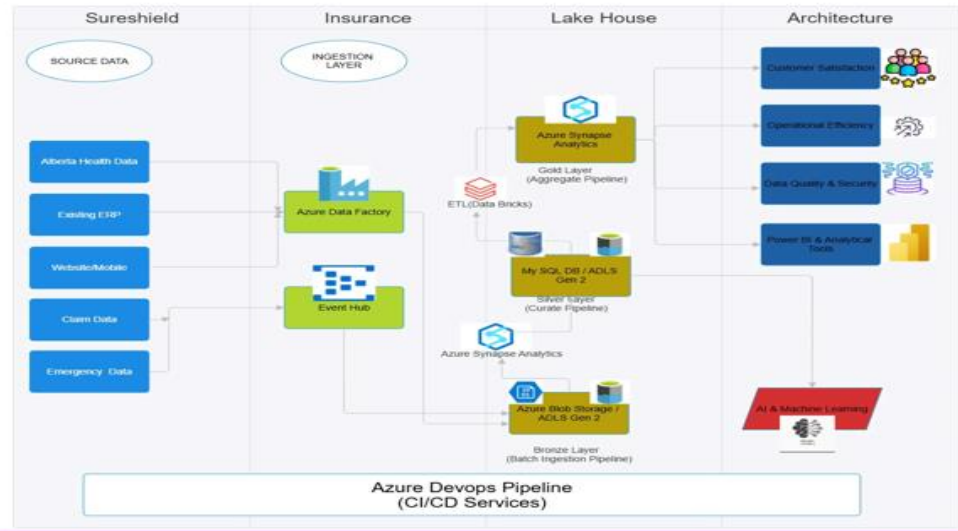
Sureshield

Insurance

Lake House

Architecture

SOURCE DATA

INGESTION LAYER

Alberta Health Data

Existing ERP

Website/Mobile

Claim Data

Emergency Data

Azure Data Factory

Event Hub

Azure Synapse Analytics

Gold Layer
(Aggregate Pipeline)

ETL(Data Bricks)

My SQL DB / ADLS Gen 2

Silver layer
(Curate Pipeline)

Azure Synapse Analytics

Azure Blob Storage / ADLS Gen 2

Bronze Layer
(Batch Ingestion Pipeline)

Customer Satisfaction

Operational Efficiency

Data Quality & Security

Power BI & Analytical Tools

AI & Machine Learning

Azure Devops Pipeline
(CI/CD Services)